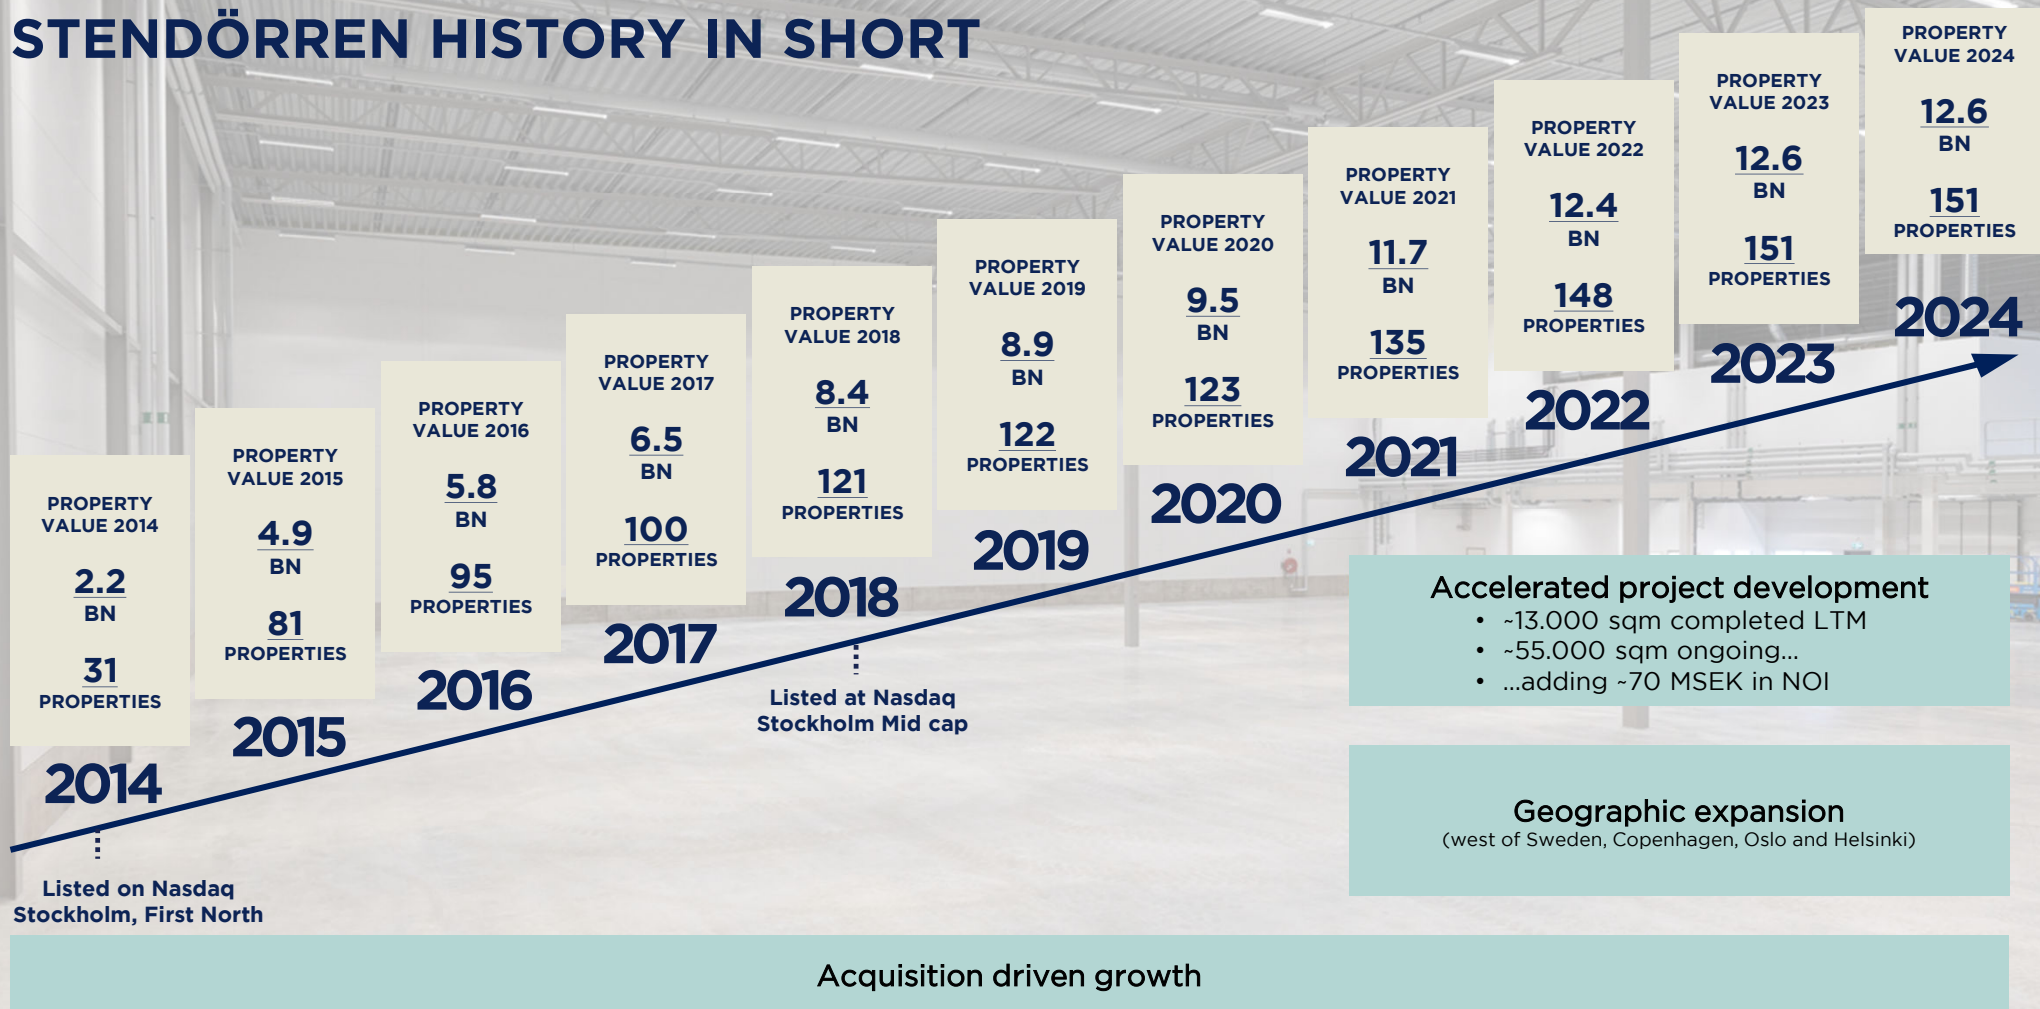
STENDÖRREN HISTORY IN SHORT

PROPERTY VALUE 2014
2.2
BN
31
PROPERTIES
2014

Listed on Nasdaq Stockholm, First North

PROPERTY VALUE 2015
4.9
BN
81
PROPERTIES
2015

PROPERTY VALUE 2016
5.8
BN
95
PROPERTIES
2016

PROPERTY VALUE 2017
6.5
BN
100
PROPERTIES
2017

PROPERTY VALUE 2018
8.4
BN
121
PROPERTIES
2018

Listed at Nasdaq Stockholm Mid cap

PROPERTY VALUE 2019
8.9
BN
122
PROPERTIES
2019

PROPERTY VALUE 2020
9.5
BN
123
PROPERTIES
2020

PROPERTY VALUE 2021
11.7
BN
135
PROPERTIES
2021

PROPERTY VALUE 2022
12.4
BN
148
PROPERTIES
2022

PROPERTY VALUE 2023
12.6
BN
151
PROPERTIES
2023

PROPERTY VALUE 2024
12.6
BN
151
PROPERTIES
2024

Accelerated project development
• ~13.000 sqm completed LTM
• ~55.000 sqm ongoing...
• ...adding ~70 MSEK in NOI

Geographic expansion
(west of Sweden, Copenhagen, Oslo and Helsinki)

Acquisition driven growth